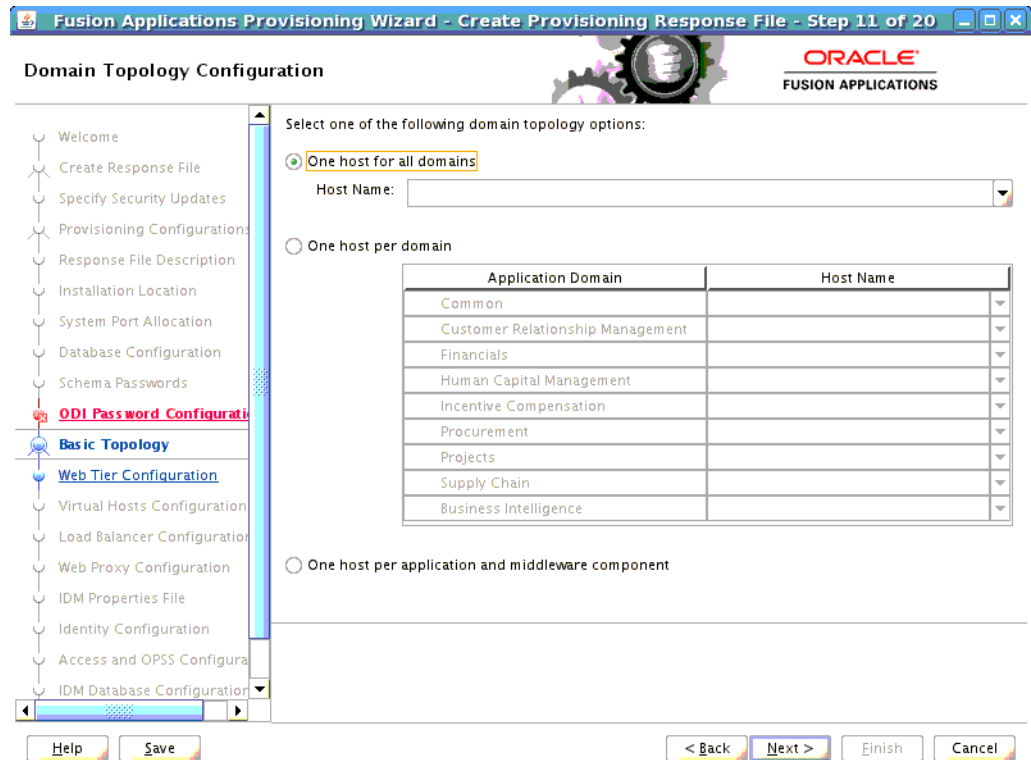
Fusion Applications Provisioning Wizard - Create Provisioning Response File - Step 11 of 20

Domain Topology Configuration

ORACLE
FUSION APPLICATIONS

Welcome
Create Response File
Specify Security Updates
Provisioning Configurations
Response File Description
Installation Location
System Port Allocation
Database Configuration
Schema Passwords
ODI Password Configurati
Basic Topology
Web Tier Configuration
Virtual Hosts Configuration
Load Balancer Configuration
Web Proxy Configuration
IDM Properties File
Identity Configuration
Access and OPSS Configura
IDM Database Configuration

Select one of the following domain topology options:

One host for all domains

Host Name:

One host per domain

| Application Domain | Host Name |
|---|---|
| Common | |
| Customer Relationship Management | |
| Financials | |
| Human Capital Management | |
| Incentive Compensation | |
| Procurement | |
| Projects | |
| Supply Chain | |
| Business Intelligence | |

One host per application and middleware component

Help Save

< Back Next > Finish Cancel